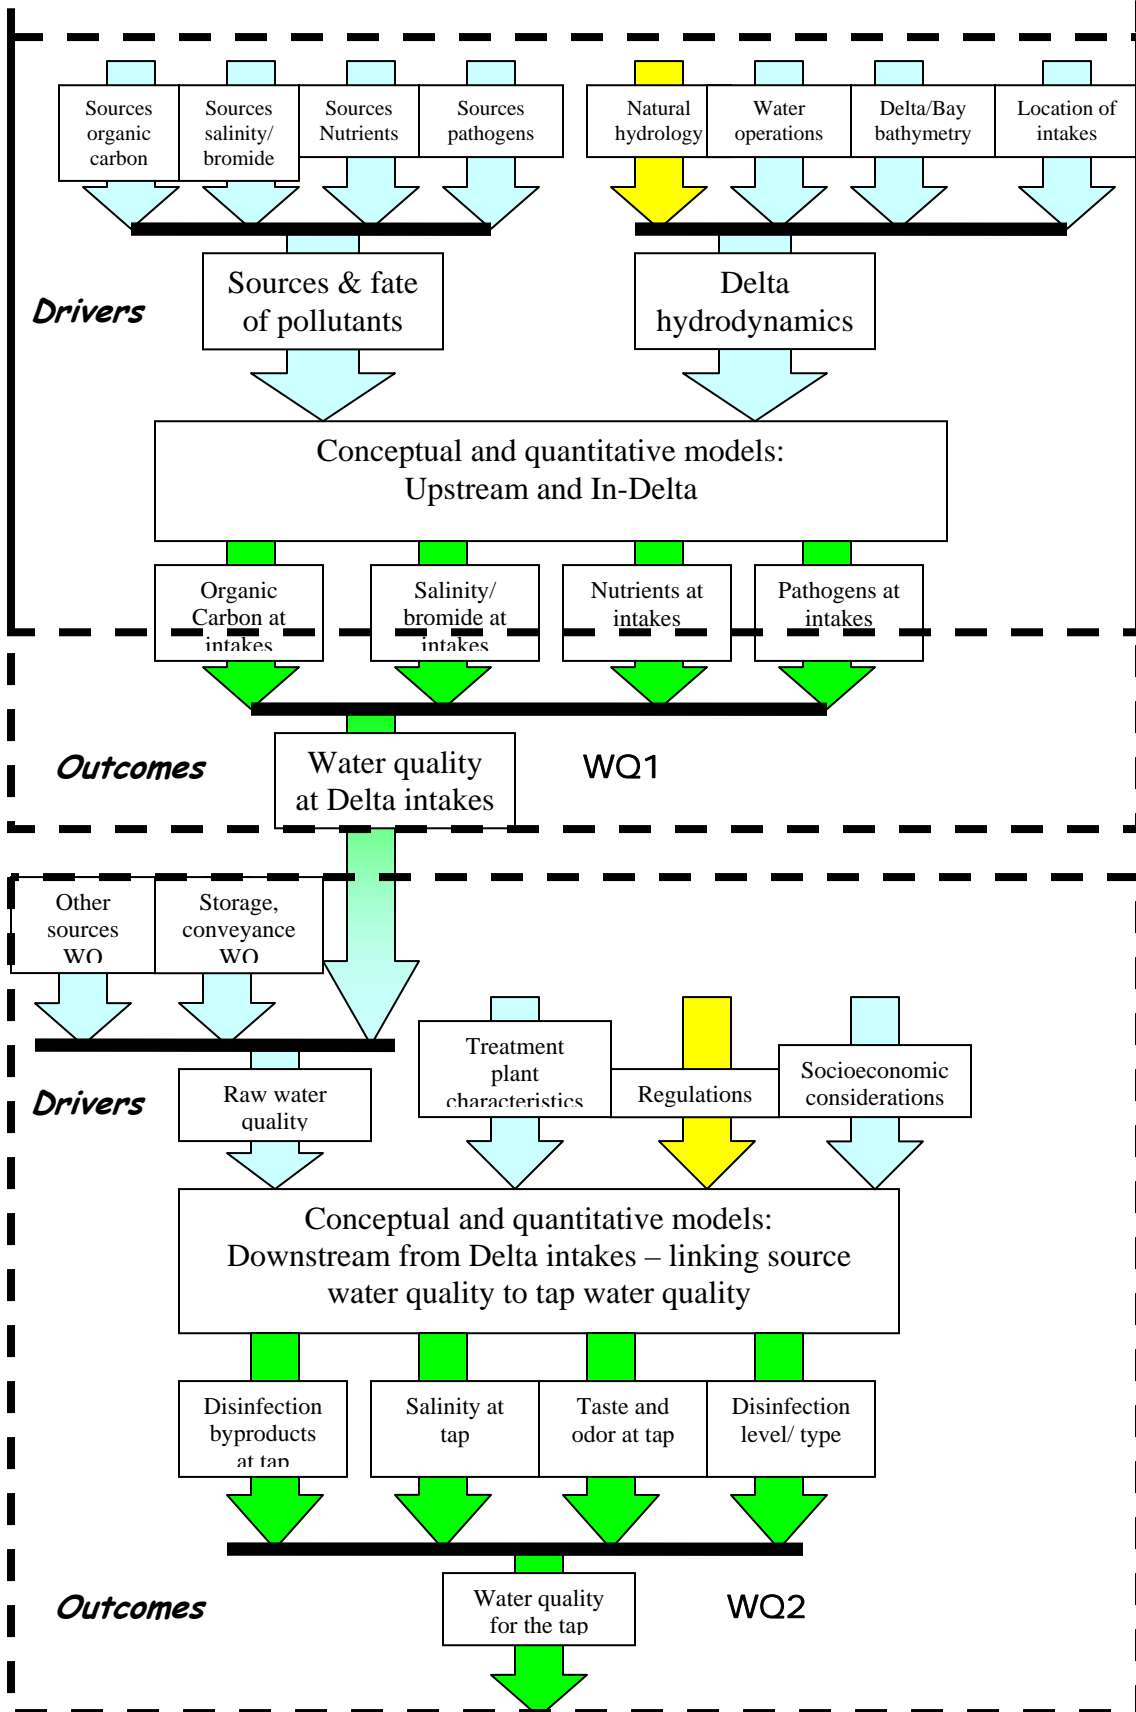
Sources organic carbon

Sources salinity/ bromide

Sources Nutrients

Sources pathogens

Natural hydrology

Water operations

Delta/Bay bathymetry

Location of intakes

Drivers

Sources & fate of pollutants

Delta hydrodynamics

Conceptual and quantitative models: Upstream and In-Delta

Organic Carbon at intakes

Salinity/ bromide at intakes

Nutrients at intakes

Pathogens at intakes

Outcomes

Water quality at Delta intakes

WQ1

Other sources WQ

Storage, conveyance WQ

Drivers

Raw water quality

Treatment plant characteristics

Regulations

Socioeconomic considerations

Conceptual and quantitative models: Downstream from Delta intakes – linking source water quality to tap water quality

Disinfection byproducts at tap

Salinity at tap

Taste and odor at tap

Disinfection level/ type

Outcomes

Water quality for the tap

WQ2